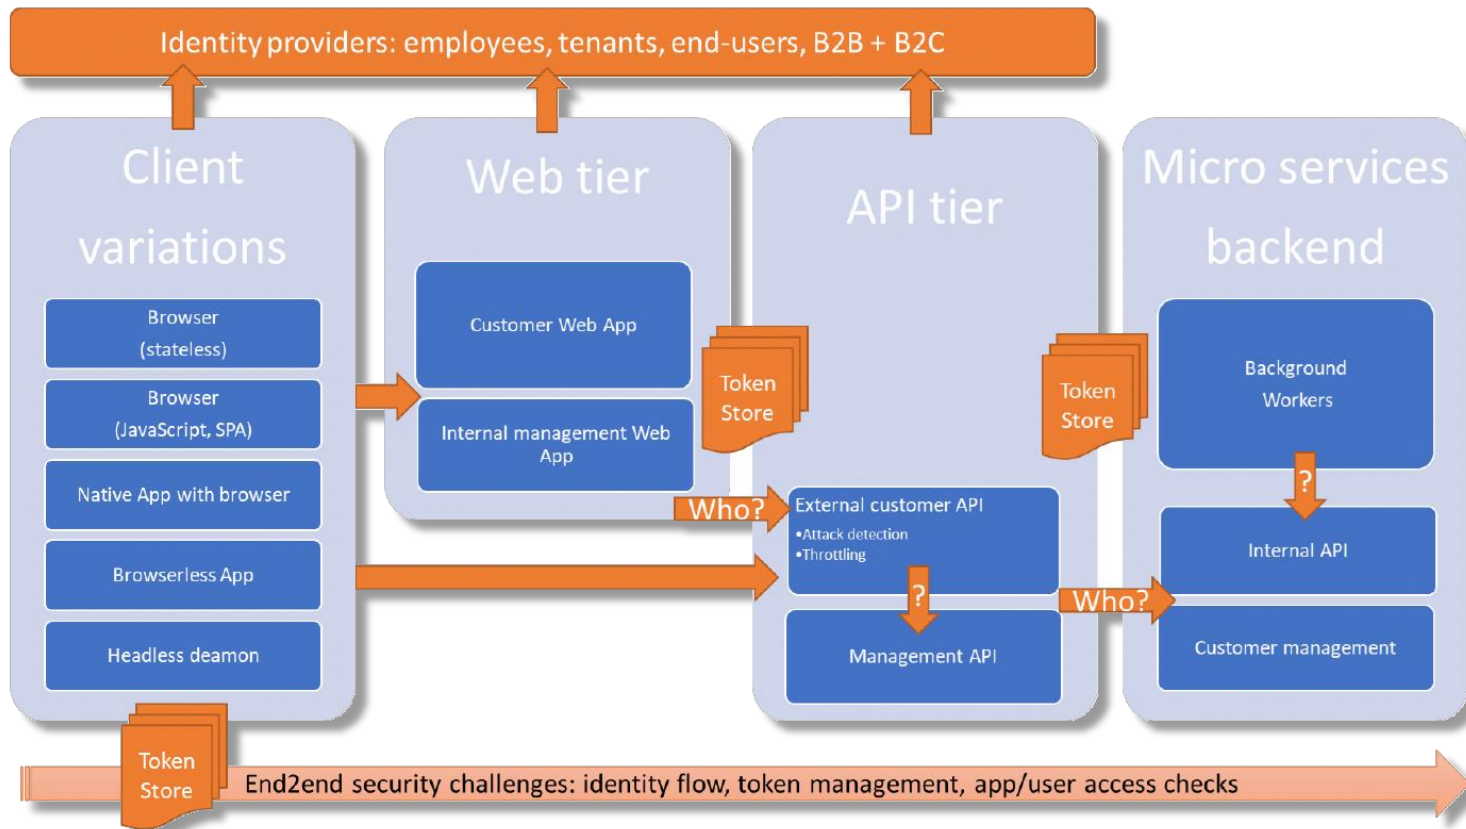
Identity providers: employees, tenants, end-users, B2B + B2C

Client variations

Browser (stateless)

Browser (JavaScript, SPA)

Native App with browser

Browserless App

Headless deamon

Web tier

Customer Web App

Internal management Web App

Token Store

API tier

Who?

External customer API
•Attack detection
•Throttling

?

Management API

Token Store

Micro services backend

Background Workers

?

Internal API

Who?

Customer management

Token Store

End2end security challenges: identity flow, token management, app/user access checks